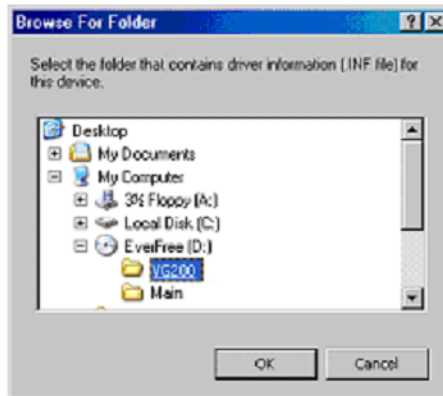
Browse For Folder

? X

Select the folder that contains driver information (.INF file) for this device.

Desktop
My Documents
My Computer
3½ Floppy (A:)
Local Disk (C:)
EverFree (D:)
VG200
Main

OK

Cancel